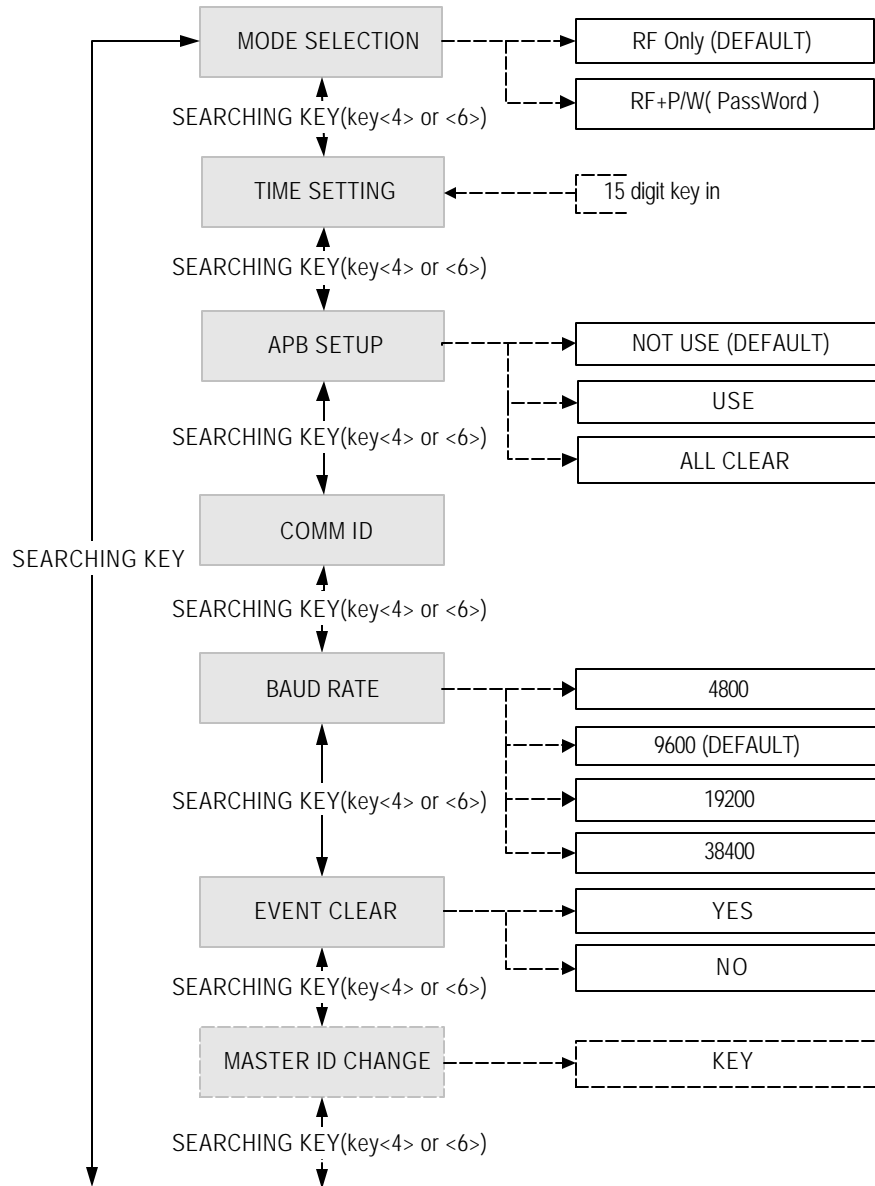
MODE SELECTION

RF Only (DEFAULT)

RF+P/W( PassWord )

SEARCHING KEY(key<4> or <6>)

TIME SETTING

15 digit key in

SEARCHING KEY(key<4> or <6>)

APB SETUP

NOT USE (DEFAULT)

USE

ALL CLEAR

SEARCHING KEY(key<4> or <6>)

SEARCHING KEY

COMM ID

SEARCHING KEY(key<4> or <6>)

BAUD RATE

4800

9600 (DEFAULT)

19200

38400

SEARCHING KEY(key<4> or <6>)

EVENT CLEAR

YES

NO

SEARCHING KEY(key<4> or <6>)

MASTER ID CHANGE

KEY

SEARCHING KEY(key<4> or <6>)